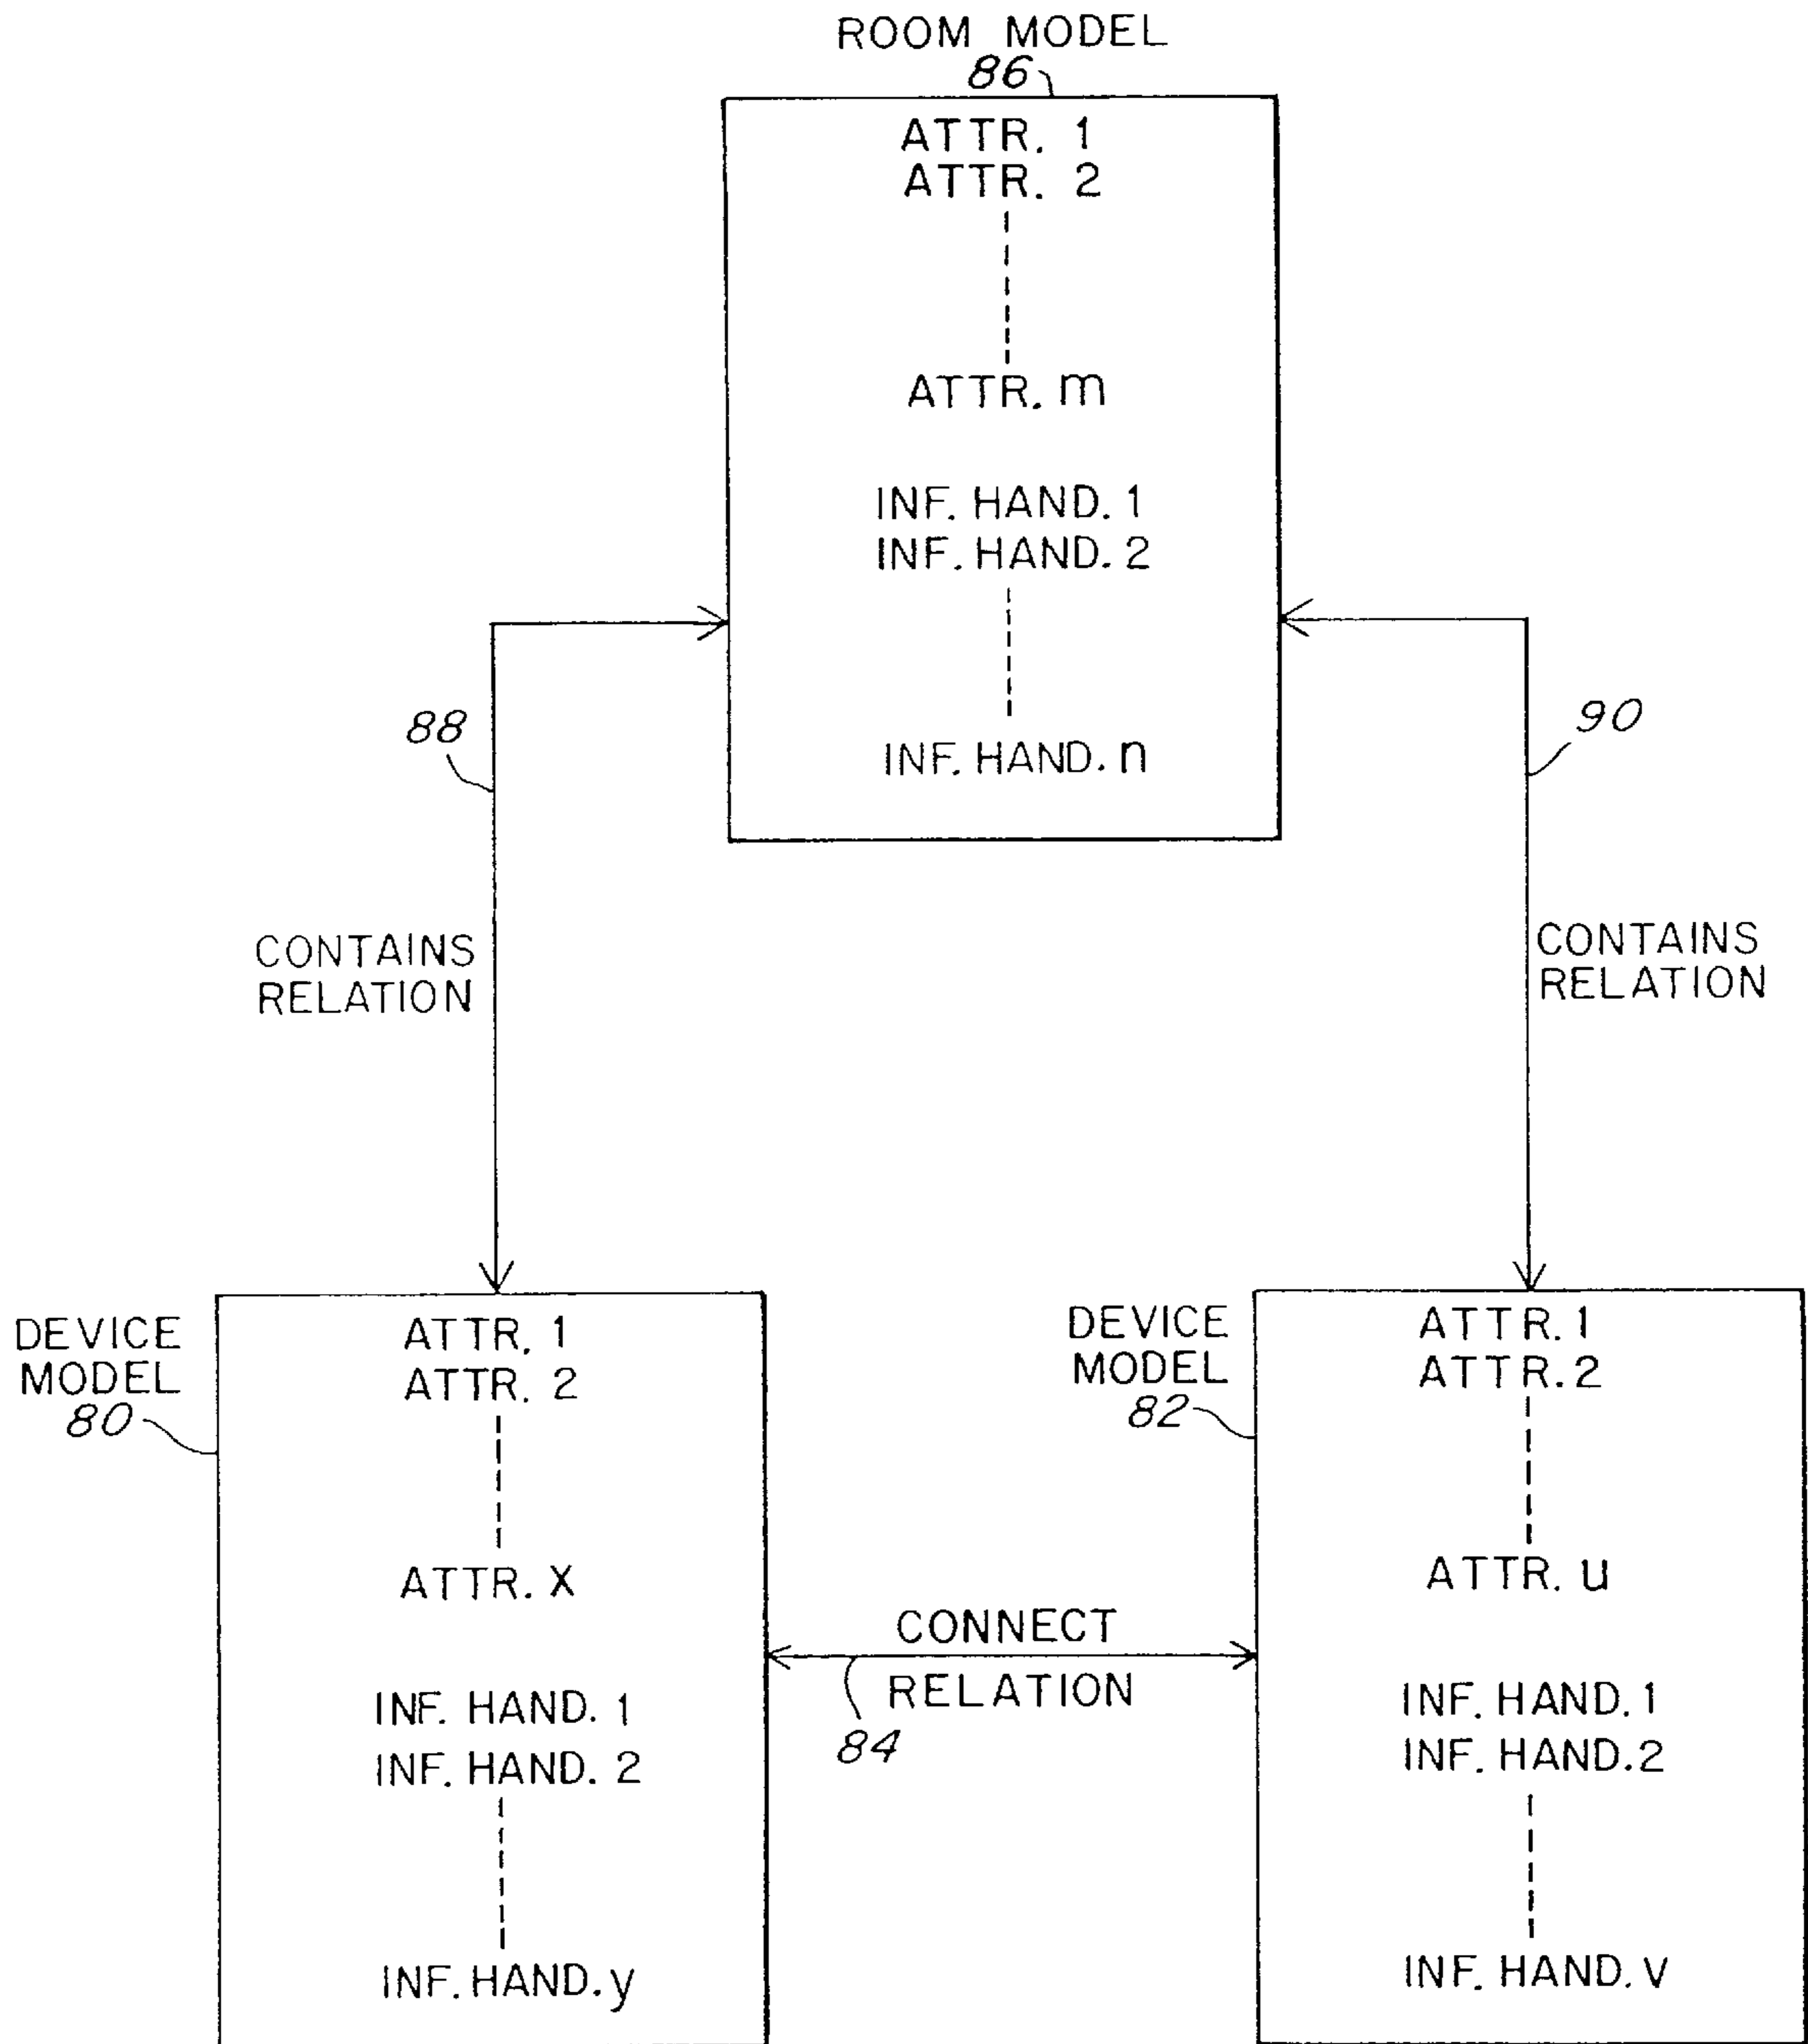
ROOM MODEL
86

ATTR. 1
ATTR. 2

ATTR. m

INF. HAND. 1
INF. HAND. 2

INF. HAND. n

88

90

CONTAINS RELATION

CONTAINS RELATION

DEVICE MODEL
80

ATTR. 1
ATTR. 2

ATTR. X

INF. HAND. 1
INF. HAND. 2

INF. HAND. y

CONNECT RELATION
84

DEVICE MODEL
82

ATTR. 1
ATTR. 2

ATTR. u

INF. HAND. 1
INF. HAND. 2

INF. HAND. V